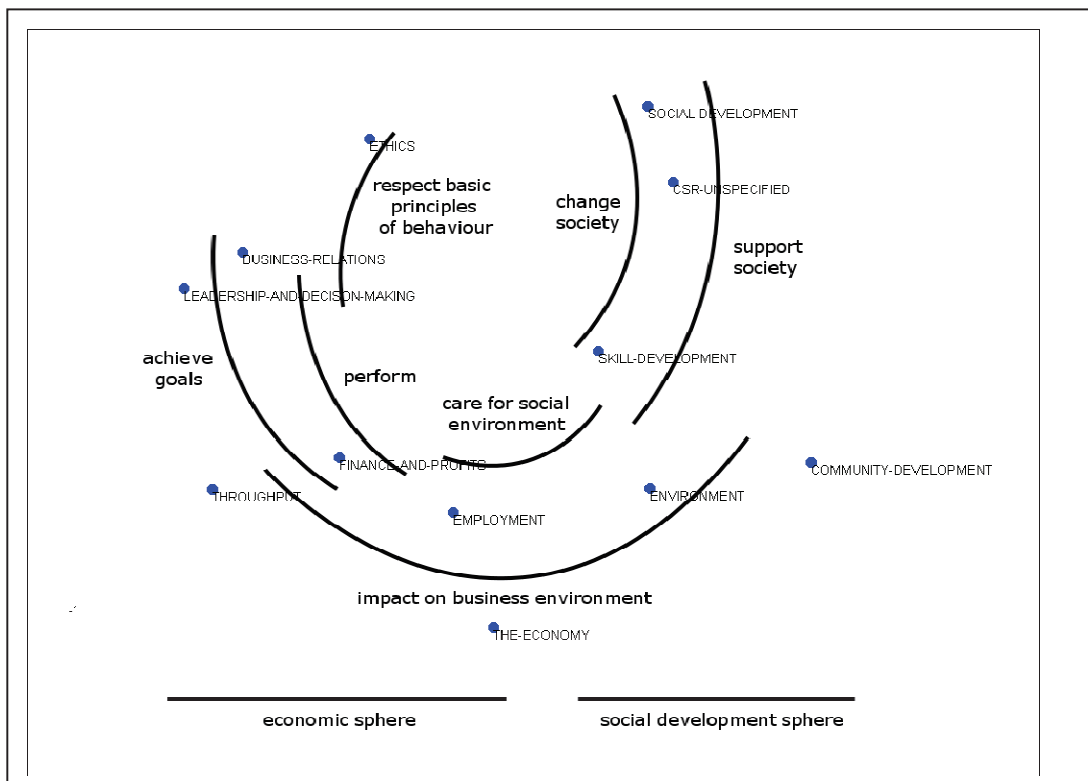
SOCIAL DEVELOPMENT

ETHICS

respect basic principles of behaviour

change society

CSR-UNSPECIFIED

support society

BUSINESS-RELATIONS

LEADERSHIP-AND-DECISION-MAKING

achieve goals

perform

SKILL-DEVELOPMENT

care for social environment

FINANCE-AND-PROFITS

COMMUNITY-DEVELOPMENT

THROUGHPUT

ENVIRONMENT

EMPLOYMENT

impact on business environment

THE-ECONOMY

economic sphere

social development sphere